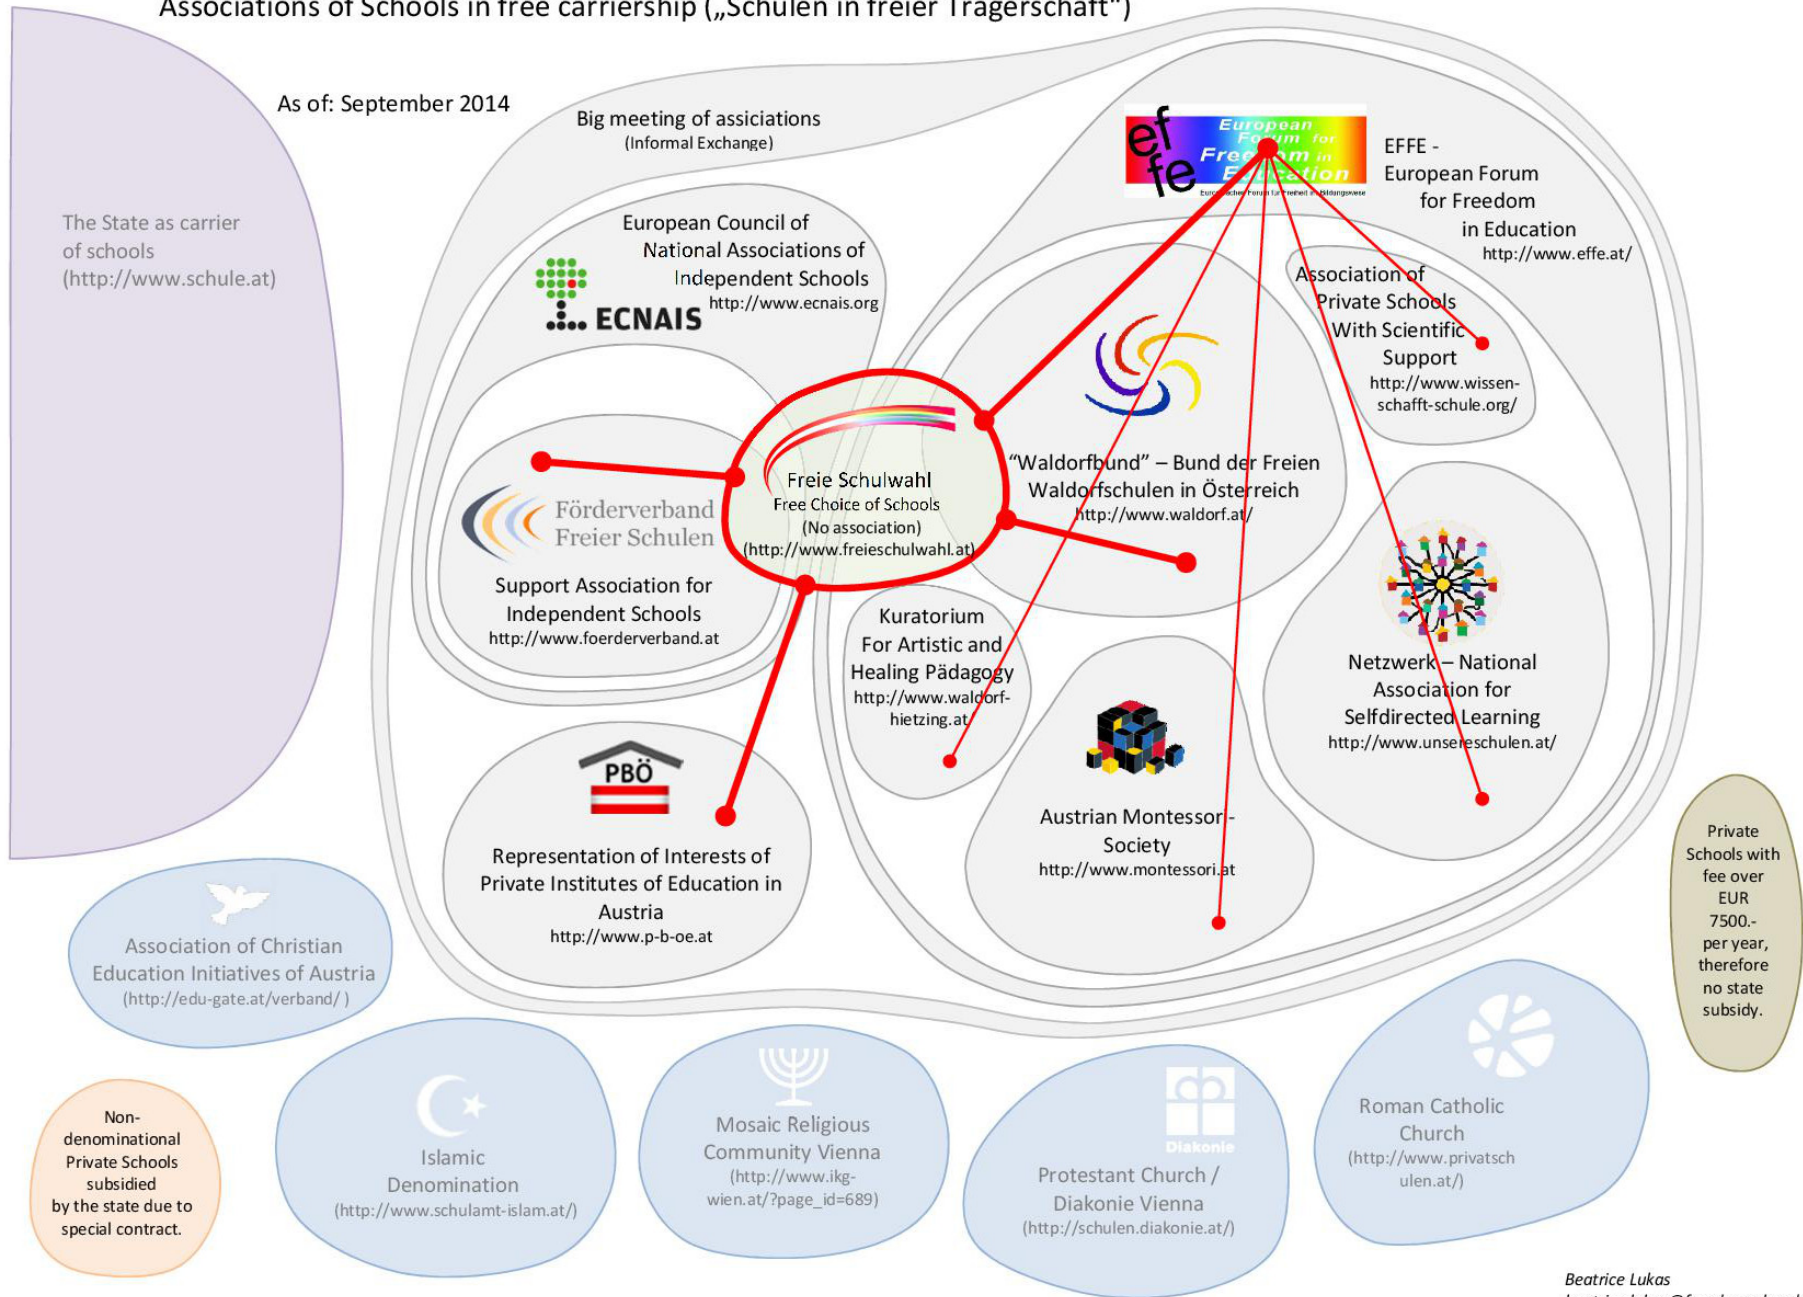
Associations of Schools in free carriership („Schulen in freier Trägerschaft")

As of: September 2014

The State as carrier of schools (http://www.schule.at)

Big meeting of assiciations
(Informal Exchange)

European Council of National Associations of Independent Schools
ECNAIS
http://www.ecnais.org

European Forum for Freedom in Education

EFFE - European Forum for Freedom in Education
http://www.effe.at/

Association of Private Schools With Scientific Support
http://www.wissen-schafft-schule.org/

Förderverband Freier Schulen
Support Association for Independent Schools
http://www.foerderverband.at

Freie Schulwahl
Free Choice of Schools
(No association)
(http://www.freieschulwahl.at)

"Waldorfbund" – Bund der Freien Waldorfschulen in Österreich
http://www.waldorf.at/

Kuratorium For Artistic and Healing Pädagogy
http://www.waldorf-hietzing.at

Netzwerk – National Association for Selfdirected Learning
http://www.unsereschulen.at/

PBÖ
Representation of Interests of Private Institutes of Education in Austria
http://www.p-b-oe.at

Austrian Montessori-Society
http://www.montessori.at

Private Schools with fee over EUR 7500.- per year, therefore no state subsidy.

Association of Christian Education Initiatives of Austria
(http://edu-gate.at/verband/)

Non-denominational Private Schools subsidied by the state due to special contract.

Islamic Denomination
(http://www.schulamt-islam.at/)

Mosaic Religious Community Vienna
(http://www.ikg-wien.at/?page_id=689)

Diakonie
Protestant Church / Diakonie Vienna
(http://schulen.diakonie.at/)

Roman Catholic Church
(http://www.privatschulen.at/)

Beatrice Lukas